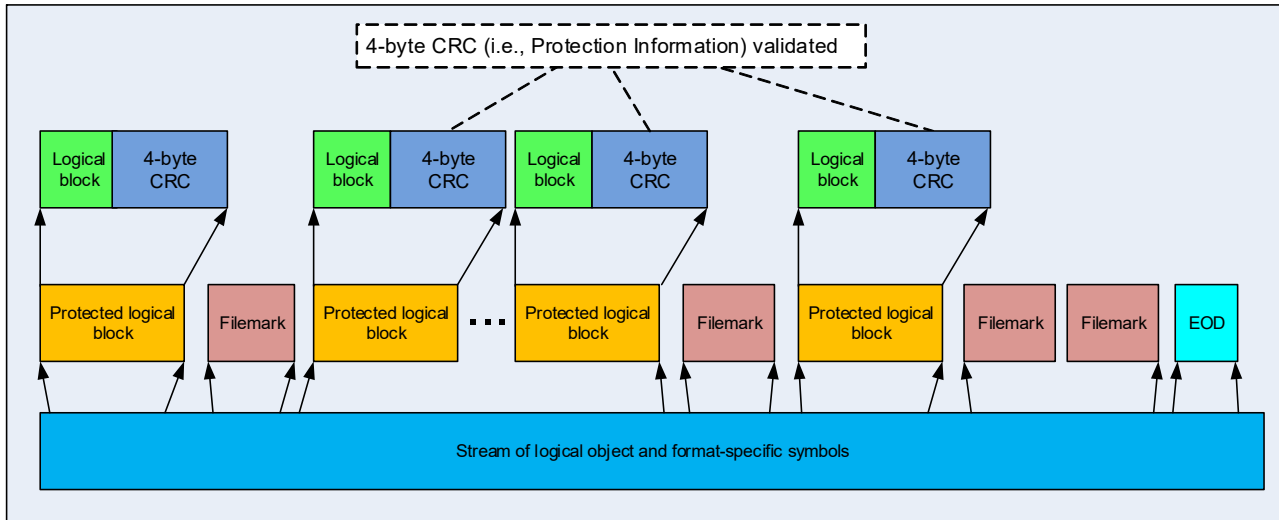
4-byte CRC (i.e., Protection Information) validated

Logical block

4-byte CRC

Logical block

4-byte CRC

Logical block

4-byte CRC

Logical block

4-byte CRC

Protected logical block

Filemark

Protected logical block

...

Protected logical block

Filemark

Protected logical block

Filemark

Filemark

EOD

Stream of logical object and format-specific symbols